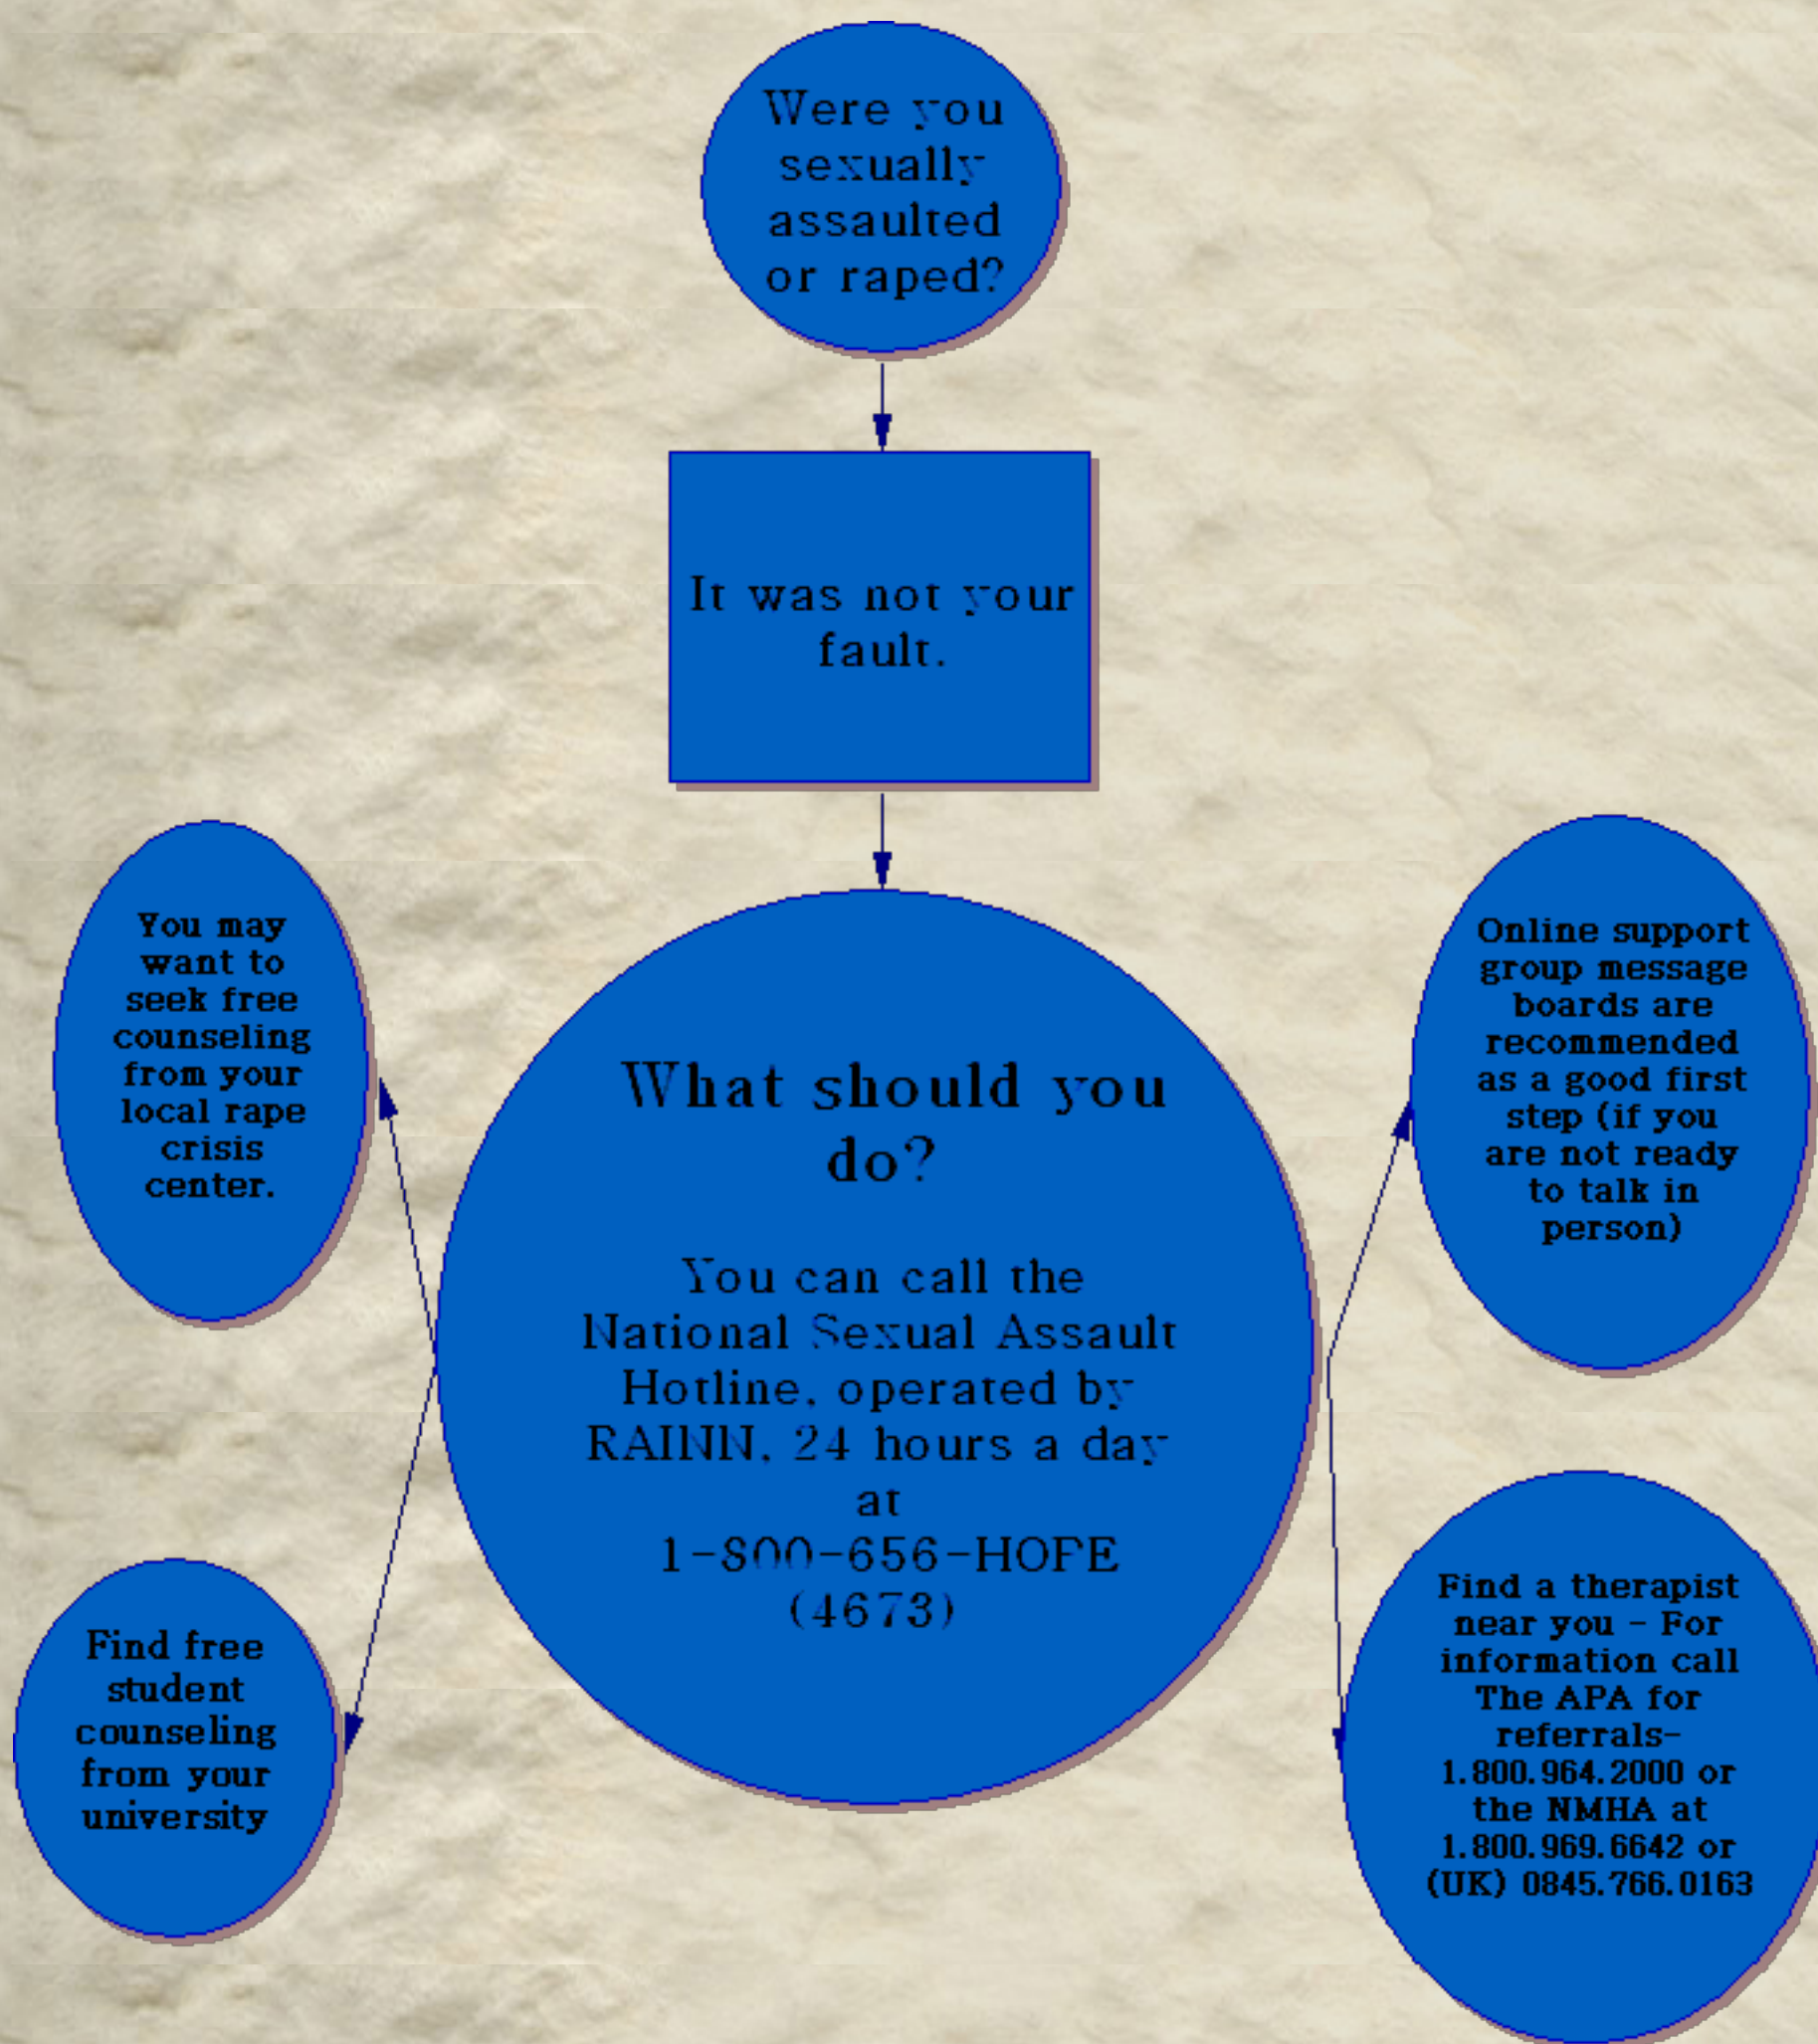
Were you sexually assaulted or raped?

It was not your fault.

What should you do?

You can call the National Sexual Assault Hotline, operated by RAINN, 24 hours a day at 1-800-656-HOPE (4673)

You may want to seek free counseling from your local rape crisis center.

Online support group message boards are recommended as a good first step (if you are not ready to talk in person)

Find free student counseling from your university

Find a therapist near you - For information call The APA for referrals- 1.800.964.2000 or the NMHA at 1.800.969.6642 or (UK) 0845.766.0163